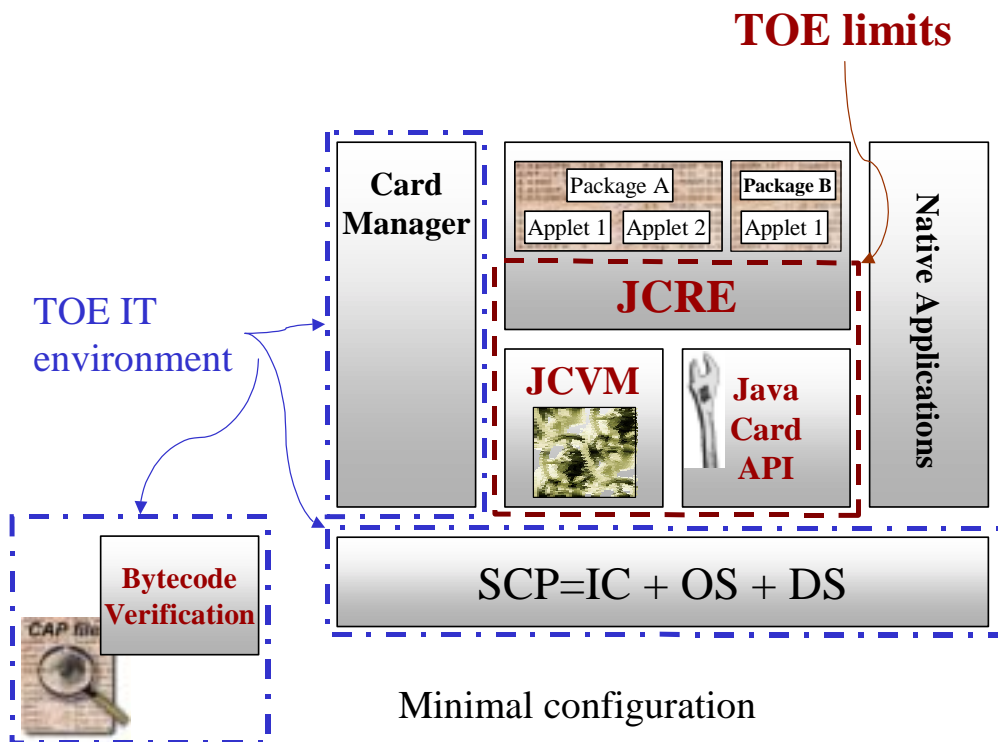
TOE limits

Card Manager

Package A

Applet 1

Applet 2

Package B

Applet 1

Native Applications

JCRE

TOE IT environment

JCVM

Java Card API

Bytecode Verification

CAP file

SCP=IC + OS + DS

Minimal configuration